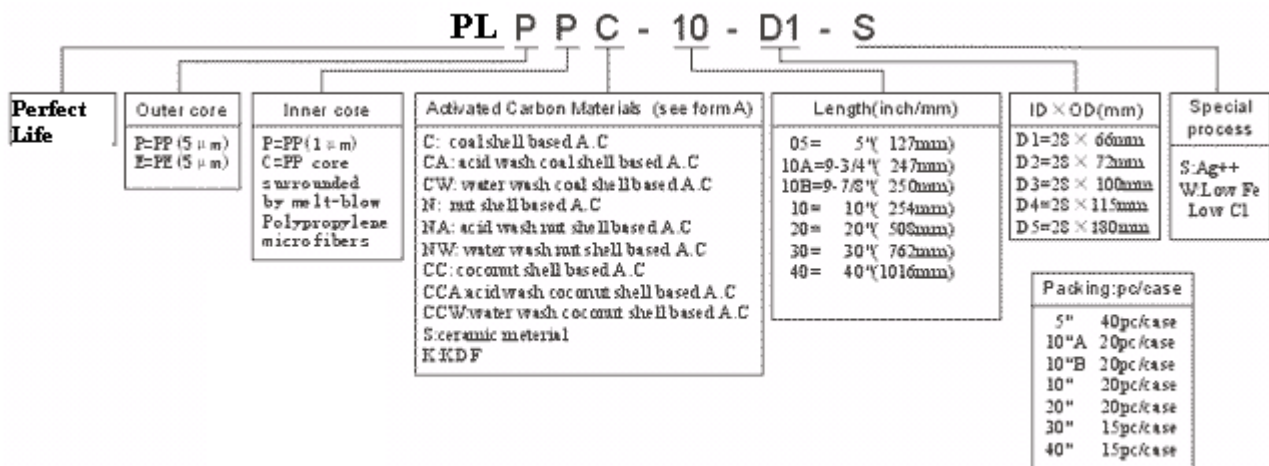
PL P P C - 10 - D1 - S

Perfect Life

Outer core
P=PP (5 μ m)
E=PE (5 μ m)

Inner core
P=PP (1 μ m)
C=PP core surrounded by melt-blow Polypropylene microfibers

Activated Carbon Materials (see form A)
C: coal shell based A.C
CA: acid wash coal shell based A.C
CW: water wash coal shell based A.C
N: nut shell based A.C
NA: acid wash nut shell based A.C
NW: water wash nut shell based A.C
CC: coconut shell based A.C
CCA acid wash coconut shell based A.C
CCW:water wash coconut shell based A.C
S:ceramic meterial
K:KDF

Length(inch/mm)
05= 5"( 127mm)
10A=9-3/4"( 247mm)
10B=9-7/8"( 250mm)
10= 10"( 254mm)
20= 20"( 508mm)
30= 30"( 762mm)
40= 40"(1016mm)

ID × OD(mm)
D1=28 × 66mm
D2=28 × 72mm
D3=28 × 100mm
D4=28 × 115mm
D5=28 × 130mm

Special process
S:Ag++
W:Low Fe
Low Cl

Packing:pc/case
5" 40pc/case
10"A 20pc/case
10"B 20pc/case
10" 20pc/case
20" 20pc/case
30" 15pc/case
40" 15pc/case